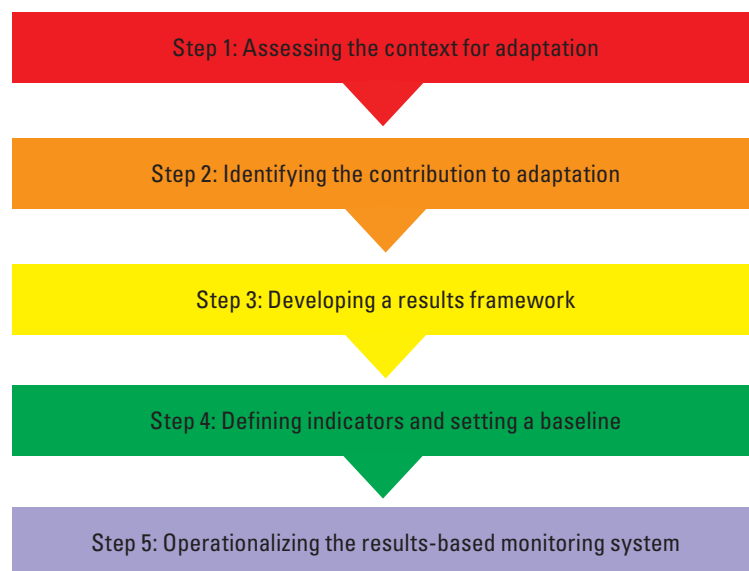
Step 1: Assessing the context for adaptation

Step 2: Identifying the contribution to adaptation

Step 3: Developing a results framework

Step 4: Defining indicators and setting a baseline

Step 5: Operationalizing the results-based monitoring system